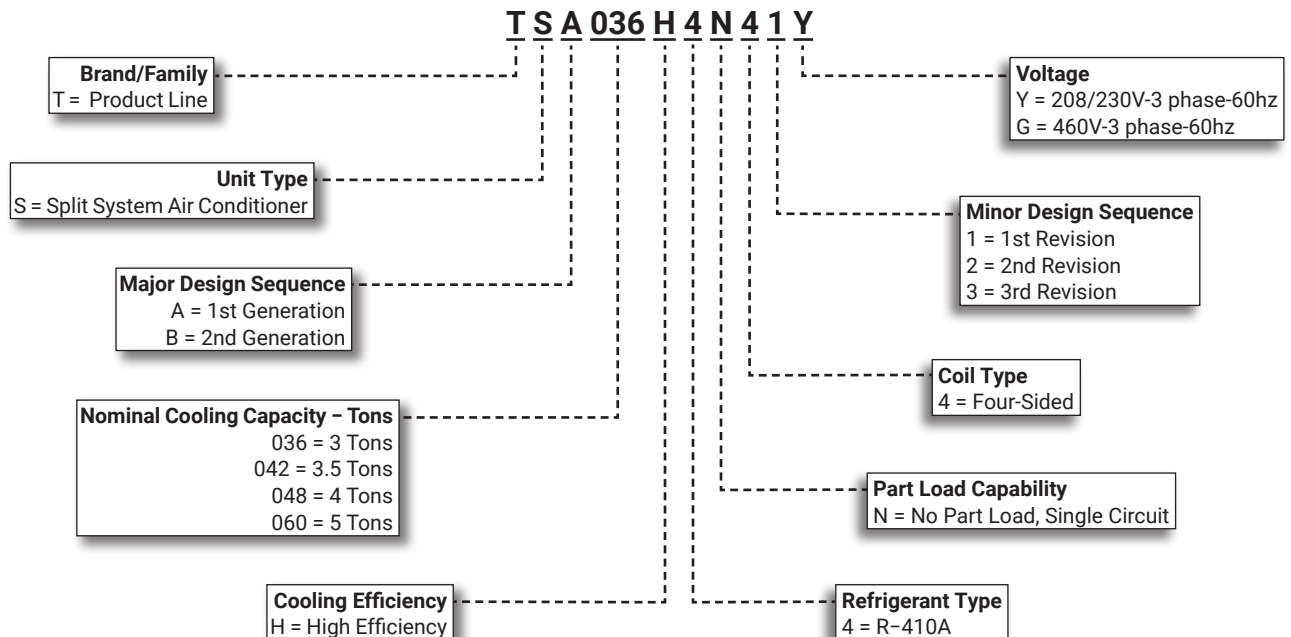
T S A 036 H 4 N 4 1 Y

Brand/Family
T = Product Line

Unit Type
S = Split System Air Conditioner

Major Design Sequence
A = 1st Generation
B = 2nd Generation

Nominal Cooling Capacity – Tons
036 = 3 Tons
042 = 3.5 Tons
048 = 4 Tons
060 = 5 Tons

Cooling Efficiency
H = High Efficiency

Voltage
Y = 208/230V-3 phase-60hz
G = 460V-3 phase-60hz

Minor Design Sequence
1 = 1st Revision
2 = 2nd Revision
3 = 3rd Revision

Coil Type
4 = Four-Sided

Part Load Capability
N = No Part Load, Single Circuit

Refrigerant Type
4 = R–410A